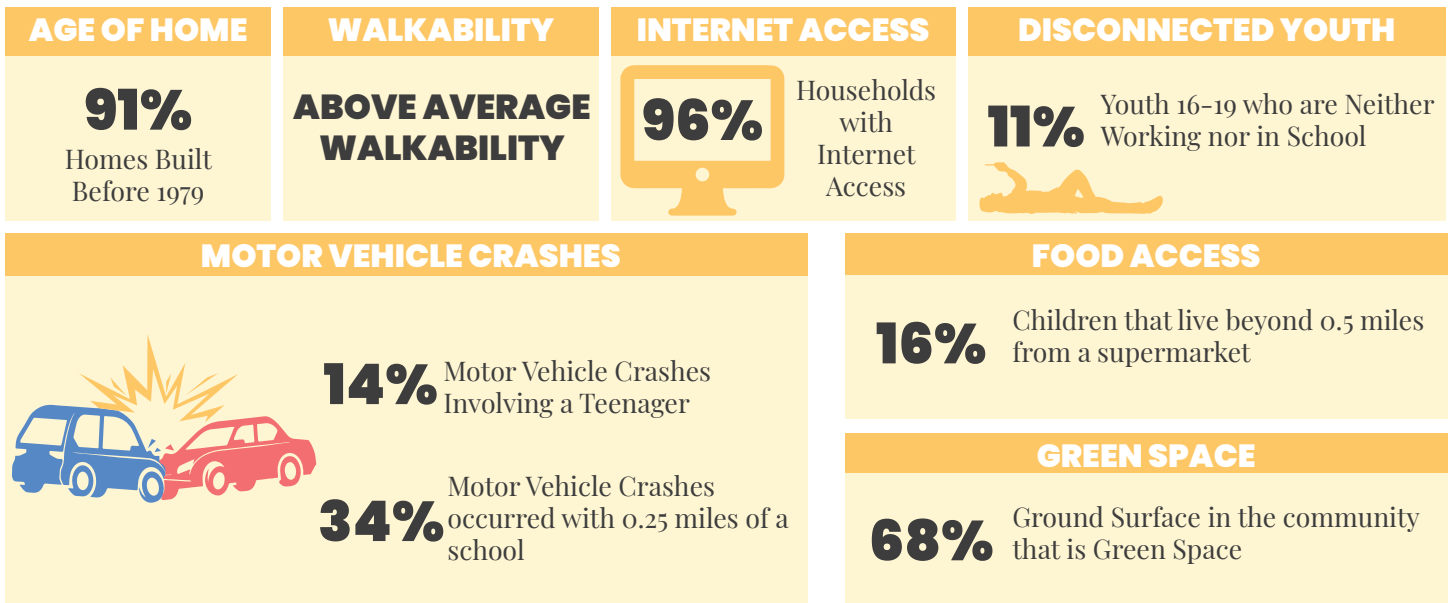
AGE OF HOME

91%
Homes Built Before 1979

WALKABILITY

ABOVE AVERAGE WALKABILITY

INTERNET ACCESS

96%
Households with Internet Access

DISCONNECTED YOUTH

11%
Youth 16-19 who are Neither Working nor in School

MOTOR VEHICLE CRASHES

14% Motor Vehicle Crashes Involving a Teenager

34% Motor Vehicle Crashes occurred with 0.25 miles of a school

FOOD ACCESS

16% Children that live beyond 0.5 miles from a supermarket

GREEN SPACE

68% Ground Surface in the community that is Green Space